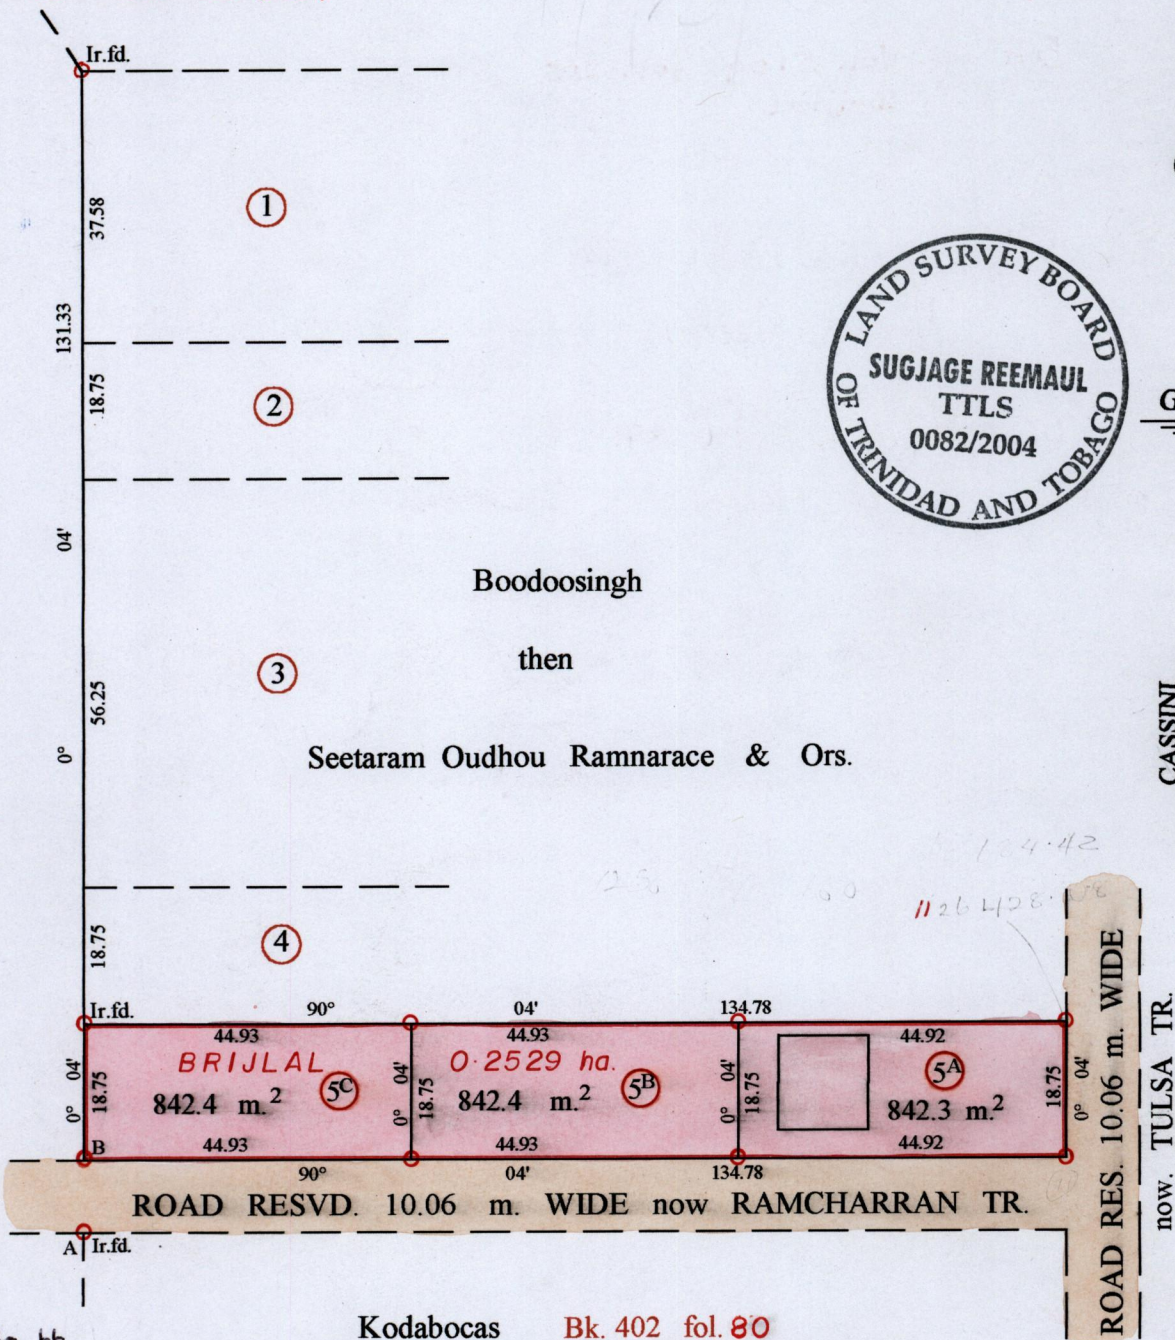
Ir.fd.

1

37.58

131.33

18.75

2

04'

3

56.25

0°

18.75

4

LAND SURVEY BOARD OF TRINIDAD AND TOBAGO
SUGJAGE REEMAUL
TTLS
0082/2004

G

Boodoosingh

then

Seetaram Oudhou Ramnarace & Ors.

CASSINI

134.42

1126428.08

Ir.fd.
90°
04'
134.78

44.93
44.93
44.92

BRIJLAL
0·2529 ha.

0° 04' 18.75
842.4 m.$^2$
5C
0° 04' 18.75
842.4 m.$^2$
5B
0° 04' 18.75
842.3 m.$^2$
5A
18.75 0° 04'

B
44.93
44.93
44.92
90°
04'
134.78

ROAD RESVD. 10.06 m. WIDE now RAMCHARRAN TR.

ROAD RES. 10.06 m. WIDE
now TULSA TR.

A Ir.fd.

Kodabocas Bk. 402 fol. 80